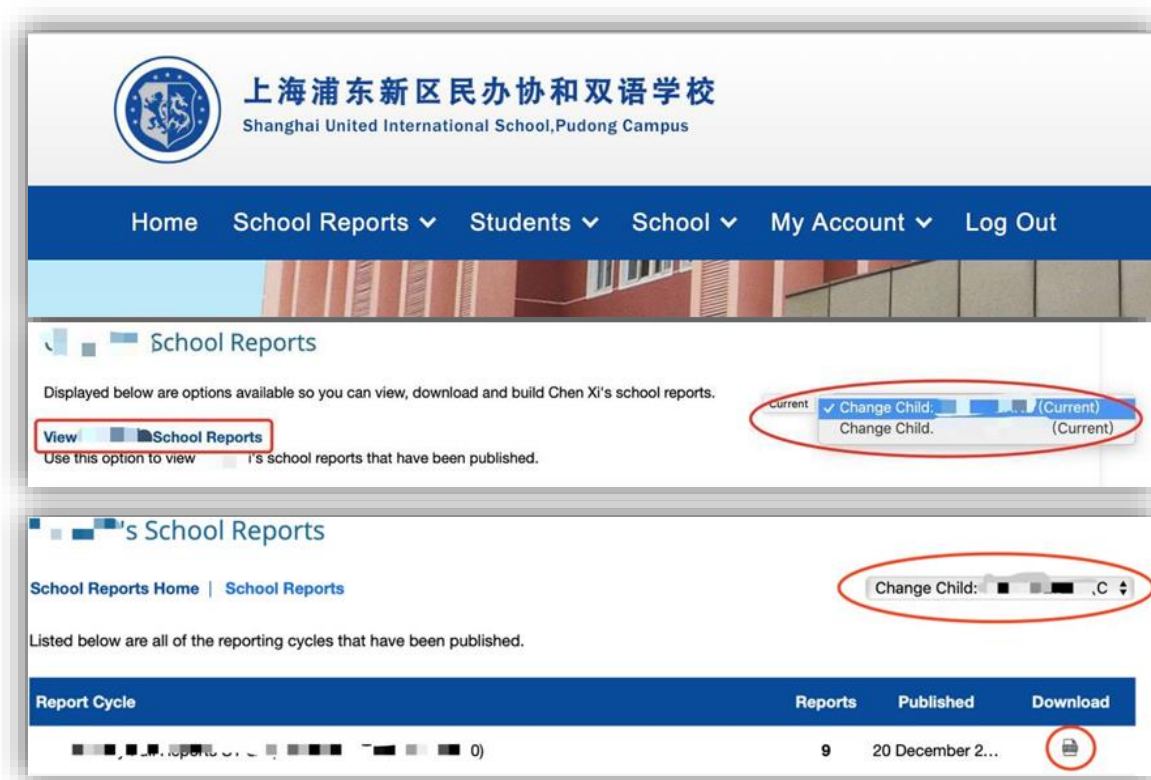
上海浦东新区民办协和双语学校
Shanghai United International School,Pudong Campus

Home School Reports School Students My Account Log Out

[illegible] School Reports

Displayed below are options available so you can view, download and build Chen Xi's school reports.

Current ✓ Change Child: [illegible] (Current)
Change Child. (Current)

View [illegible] School Reports
Use this option to view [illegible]'s school reports that have been published.

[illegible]'s School Reports

School Reports Home | School Reports

Change Child: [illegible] ,C

Listed below are all of the reporting cycles that have been published.

| Report Cycle | Reports | Published | Download |
|---|---|---|---|
| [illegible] 0) | 9 | 20 December 2... | |